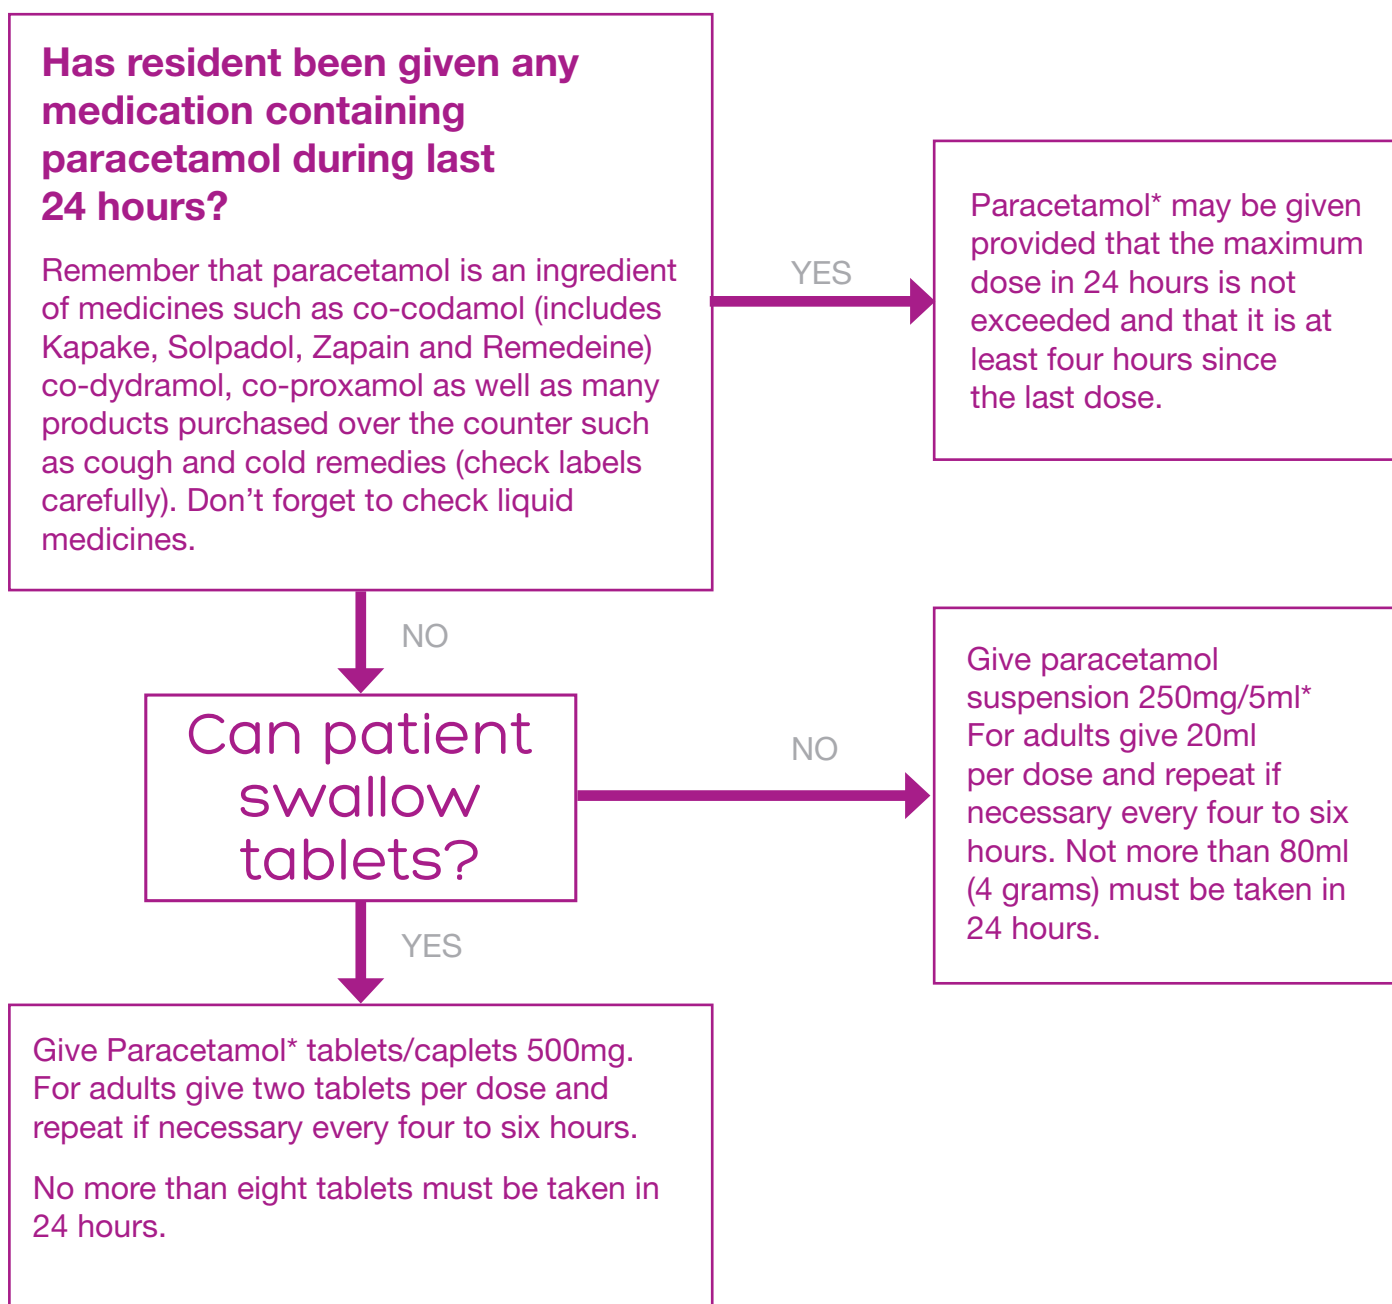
Has resident been given any medication containing paracetamol during last 24 hours?

Remember that paracetamol is an ingredient of medicines such as co-codamol (includes Kapake, Solpadol, Zapain and Remedeine) co-dydramol, co-proxamol as well as many products purchased over the counter such as cough and cold remedies (check labels carefully). Don't forget to check liquid medicines.

YES

Paracetamol* may be given provided that the maximum dose in 24 hours is not exceeded and that it is at least four hours since the last dose.

NO

Can patient swallow tablets?

NO

Give paracetamol suspension 250mg/5ml* For adults give 20ml per dose and repeat if necessary every four to six hours. Not more than 80ml (4 grams) must be taken in 24 hours.

YES

Give Paracetamol* tablets/caplets 500mg. For adults give two tablets per dose and repeat if necessary every four to six hours.

No more than eight tablets must be taken in 24 hours.